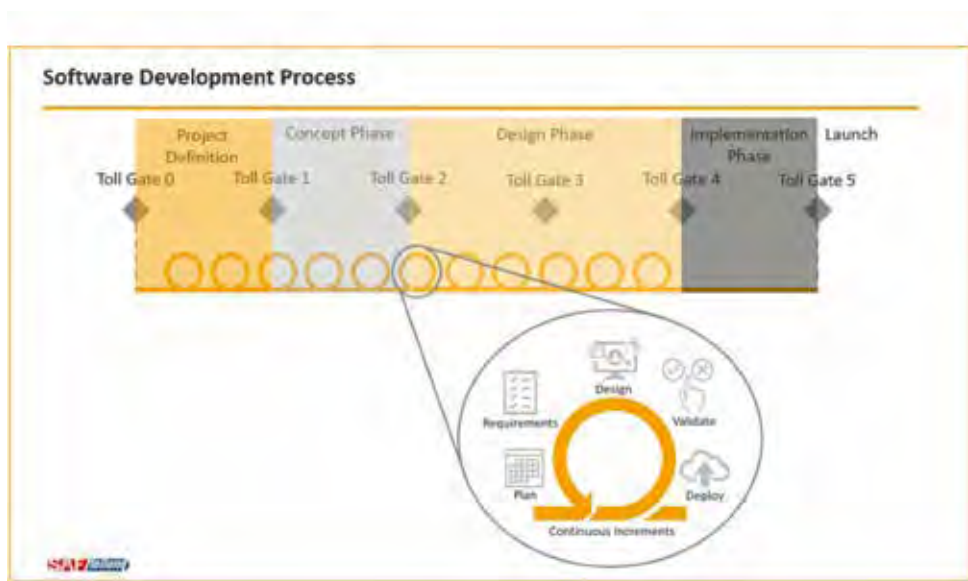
Software Development Process

Project Definition

Concept Phase

Design Phase

Implementation Phase

Launch

Toll Gate 0

Toll Gate 1

Toll Gate 2

Toll Gate 3

Toll Gate 4

Toll Gate 5

Design

Requirements

Validate

Plan

Deploy

Continuous Increments

SAFe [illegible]